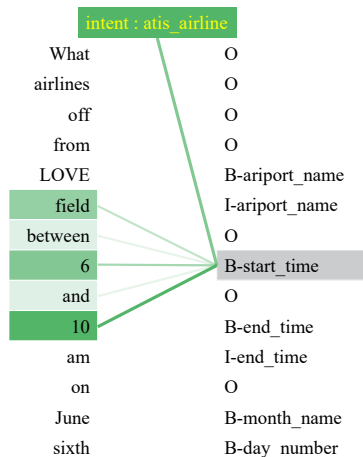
intent : atis_airline

| | |
|---|---|
| What | O |
| airlines | O |
| off | O |
| from | O |
| LOVE | B-ariport_name |
| field | I-ariport_name |
| between | O |
| 6 | B-start_time |
| and | O |
| 10 | B-end_time |
| am | I-end_time |
| on | O |
| June | B-month_name |
| sixth | B-day_number |